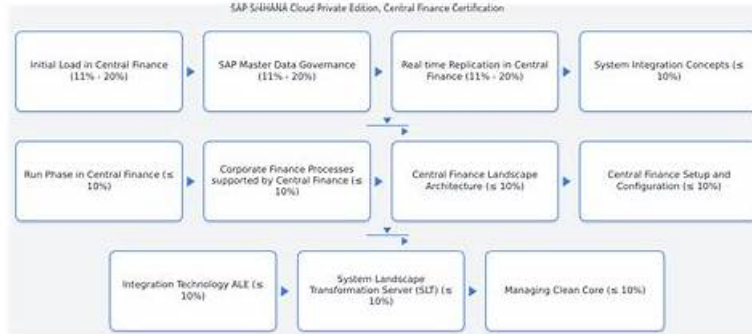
SAP S/4HANA Cloud Private Edition, Central Finance Certification

Initial Load in Central Finance (11% - 20%)

SAP Master Data Governance (11% - 20%)

Real time Replication in Central Finance (11% - 20%)

System Integration Concepts (≤ 10%)

Run Phase in Central Finance (≤ 10%)

Corporate Finance Processes supported by Central Finance (≤ 10%)

Central Finance Landscape Architecture (≤ 10%)

Central Finance Setup and Configuration (≤ 10%)

Integration Technology ALE (≤ 10%)

System Landscape Transformation Server (SLT) (≤ 10%)

Managing Clean Core (≤ 10%)